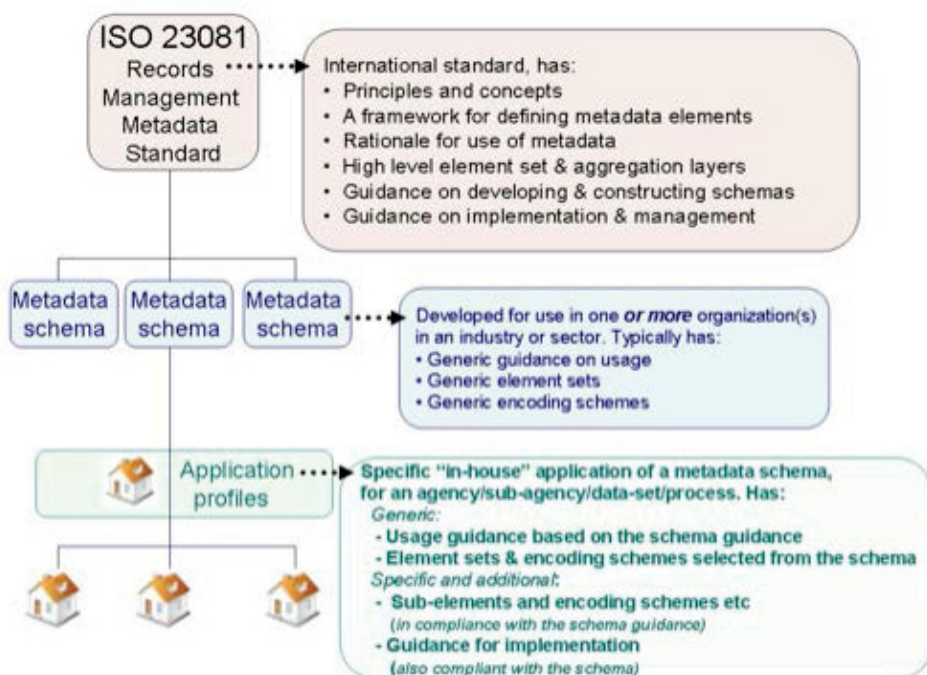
ISO 23081
Records
Management
Metadata
Standard

International standard, has:
• Principles and concepts
• A framework for defining metadata elements
• Rationale for use of metadata
• High level element set & aggregation layers
• Guidance on developing & constructing schemas
• Guidance on implementation & management

Metadata schema

Metadata schema

Metadata schema

Developed for use in one *or more* organization(s) in an industry or sector. Typically has:
• Generic guidance on usage
• Generic element sets
• Generic encoding schemes

Application profiles

Specific "in-house" application of a metadata schema, for an agency/sub-agency/data-set/process. Has:
Generic:
- Usage guidance based on the schema guidance
- Element sets & encoding schemes selected from the schema
Specific and additional:
- Sub-elements and encoding schemes etc
(in compliance with the schema guidance)
- Guidance for implementation
(also compliant with the schema)